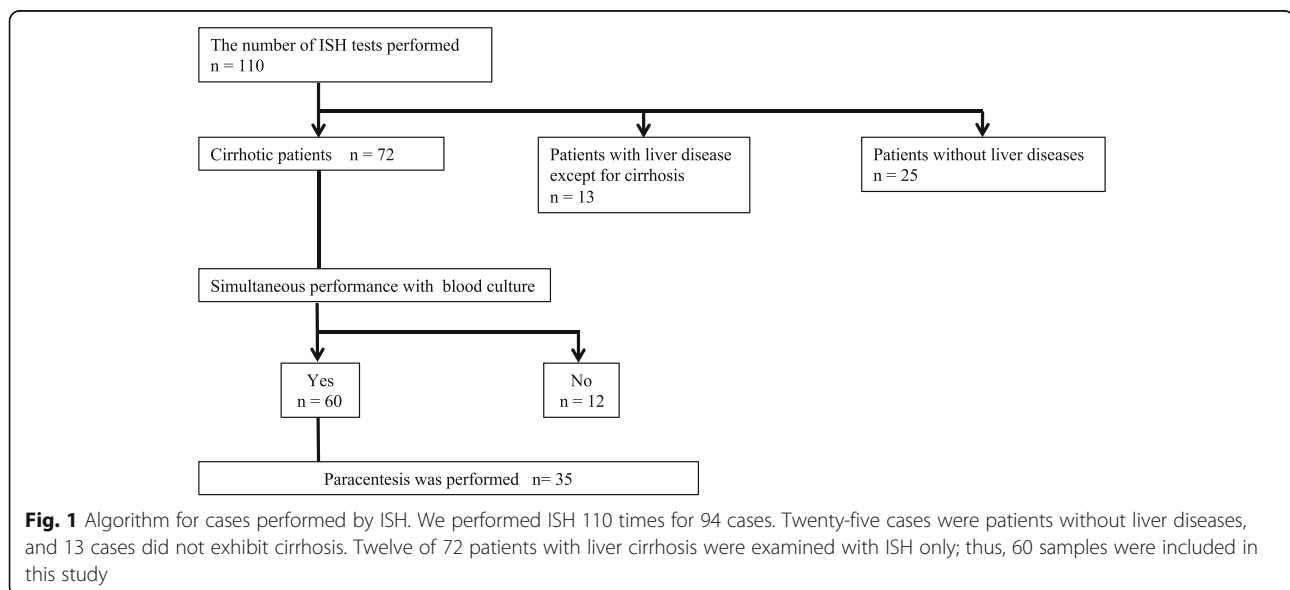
The number of ISH tests performed
n = 110

Cirrhotic patients n = 72

Patients with liver disease except for cirrhosis
n = 13

Patients without liver diseases
n = 25

Simultaneous performance with blood culture

Yes
n = 60

No
n = 12

Paracentesis was performed n= 35

**Fig. 1** Algorithm for cases performed by ISH. We performed ISH 110 times for 94 cases. Twenty-five cases were patients without liver diseases, and 13 cases did not exhibit cirrhosis. Twelve of 72 patients with liver cirrhosis were examined with ISH only; thus, 60 samples were included in this study